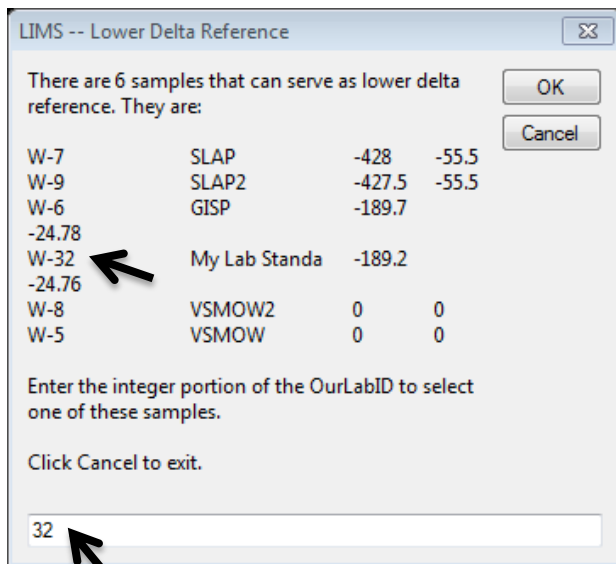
LIMS -- Lower Delta Reference

There are 6 samples that can serve as lower delta reference. They are:

OK

Cancel

W-7 SLAP -428 -55.5
W-9 SLAP2 -427.5 -55.5
W-6 GISP -189.7
-24.78
W-32 My Lab Standa -189.2
-24.76
W-8 VSMOW2 0 0
W-5 VSMOW 0 0

Enter the integer portion of the OurLabID to select one of these samples.

Click Cancel to exit.

32